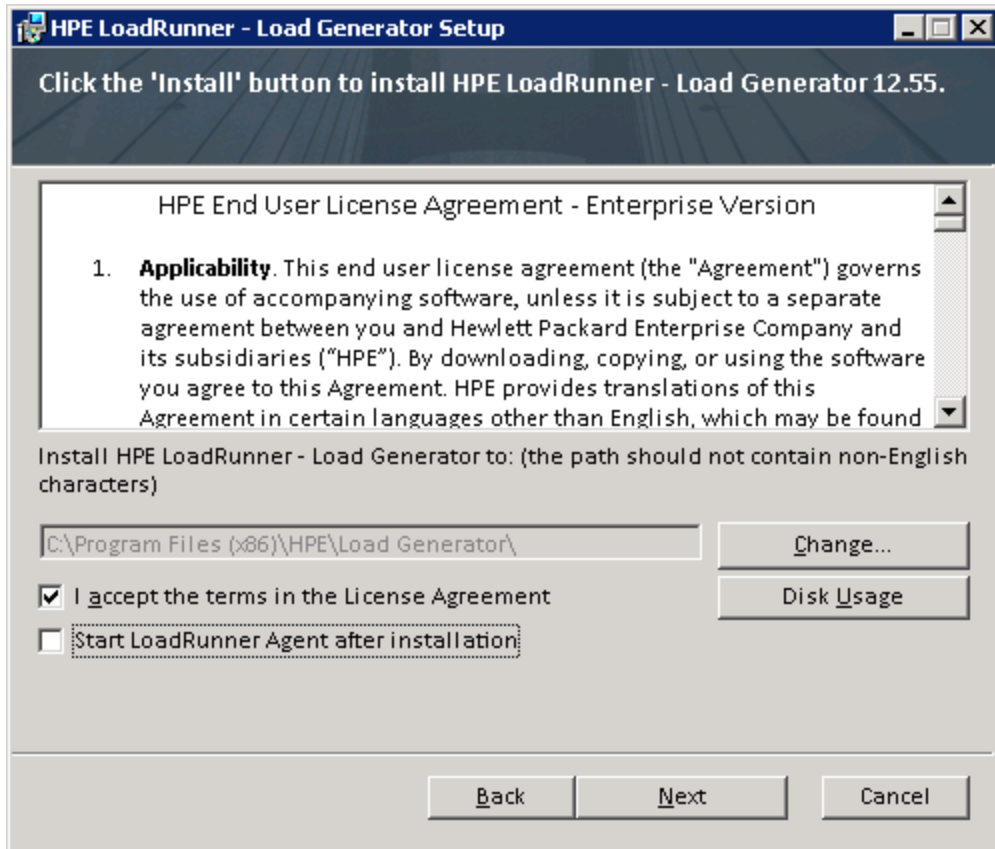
HPE LoadRunner - Load Generator Setup

Click the 'Install' button to install HPE LoadRunner - Load Generator 12.55.

HPE End User License Agreement - Enterprise Version

1. **Applicability**. This end user license agreement (the "Agreement") governs the use of accompanying software, unless it is subject to a separate agreement between you and Hewlett Packard Enterprise Company and its subsidiaries ("HPE"). By downloading, copying, or using the software you agree to this Agreement. HPE provides translations of this Agreement in certain languages other than English, which may be found

Install HPE LoadRunner - Load Generator to: (the path should not contain non-English characters)

C:\Program Files (x86)\HPE\Load Generator\

Change...

I accept the terms in the License Agreement

Disk Usage

Start LoadRunner Agent after installation

Back

Next

Cancel